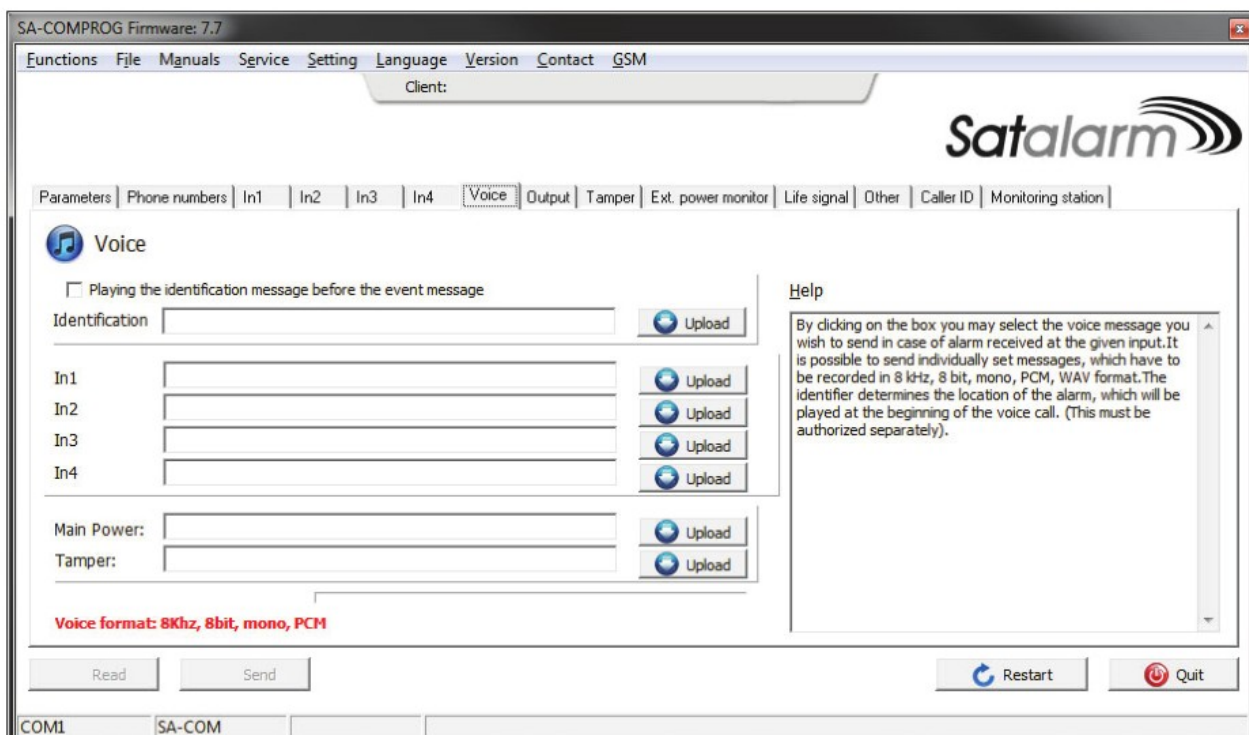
SA-COMPROG Firmware: 7.7

Functions File Manuals Service Setting Language Version Contact GSM

Client:

Satalarm

Parameters | Phone numbers | In1 | In2 | In3 | In4 | Voice | Output | Tamper | Ext. power monitor | Life signal | Other | Caller ID | Monitoring station

Voice

Playing the identification message before the event message

Identification

Upload

In1

Upload

In2

Upload

In3

Upload

In4

Upload

Main Power:

Upload

Tamper:

Upload

Voice format: 8Khz, 8bit, mono, PCM

Help

By clicking on the box you may select the voice message you wish to send in case of alarm received at the given input.It is possible to send individually set messages, which have to be recorded in 8 kHz, 8 bit, mono, PCM, WAV format.The identifier determines the location of the alarm, which will be played at the beginning of the voice call. (This must be authorized separately).

Read

Send

Restart

Quit

COM1

SA-COM